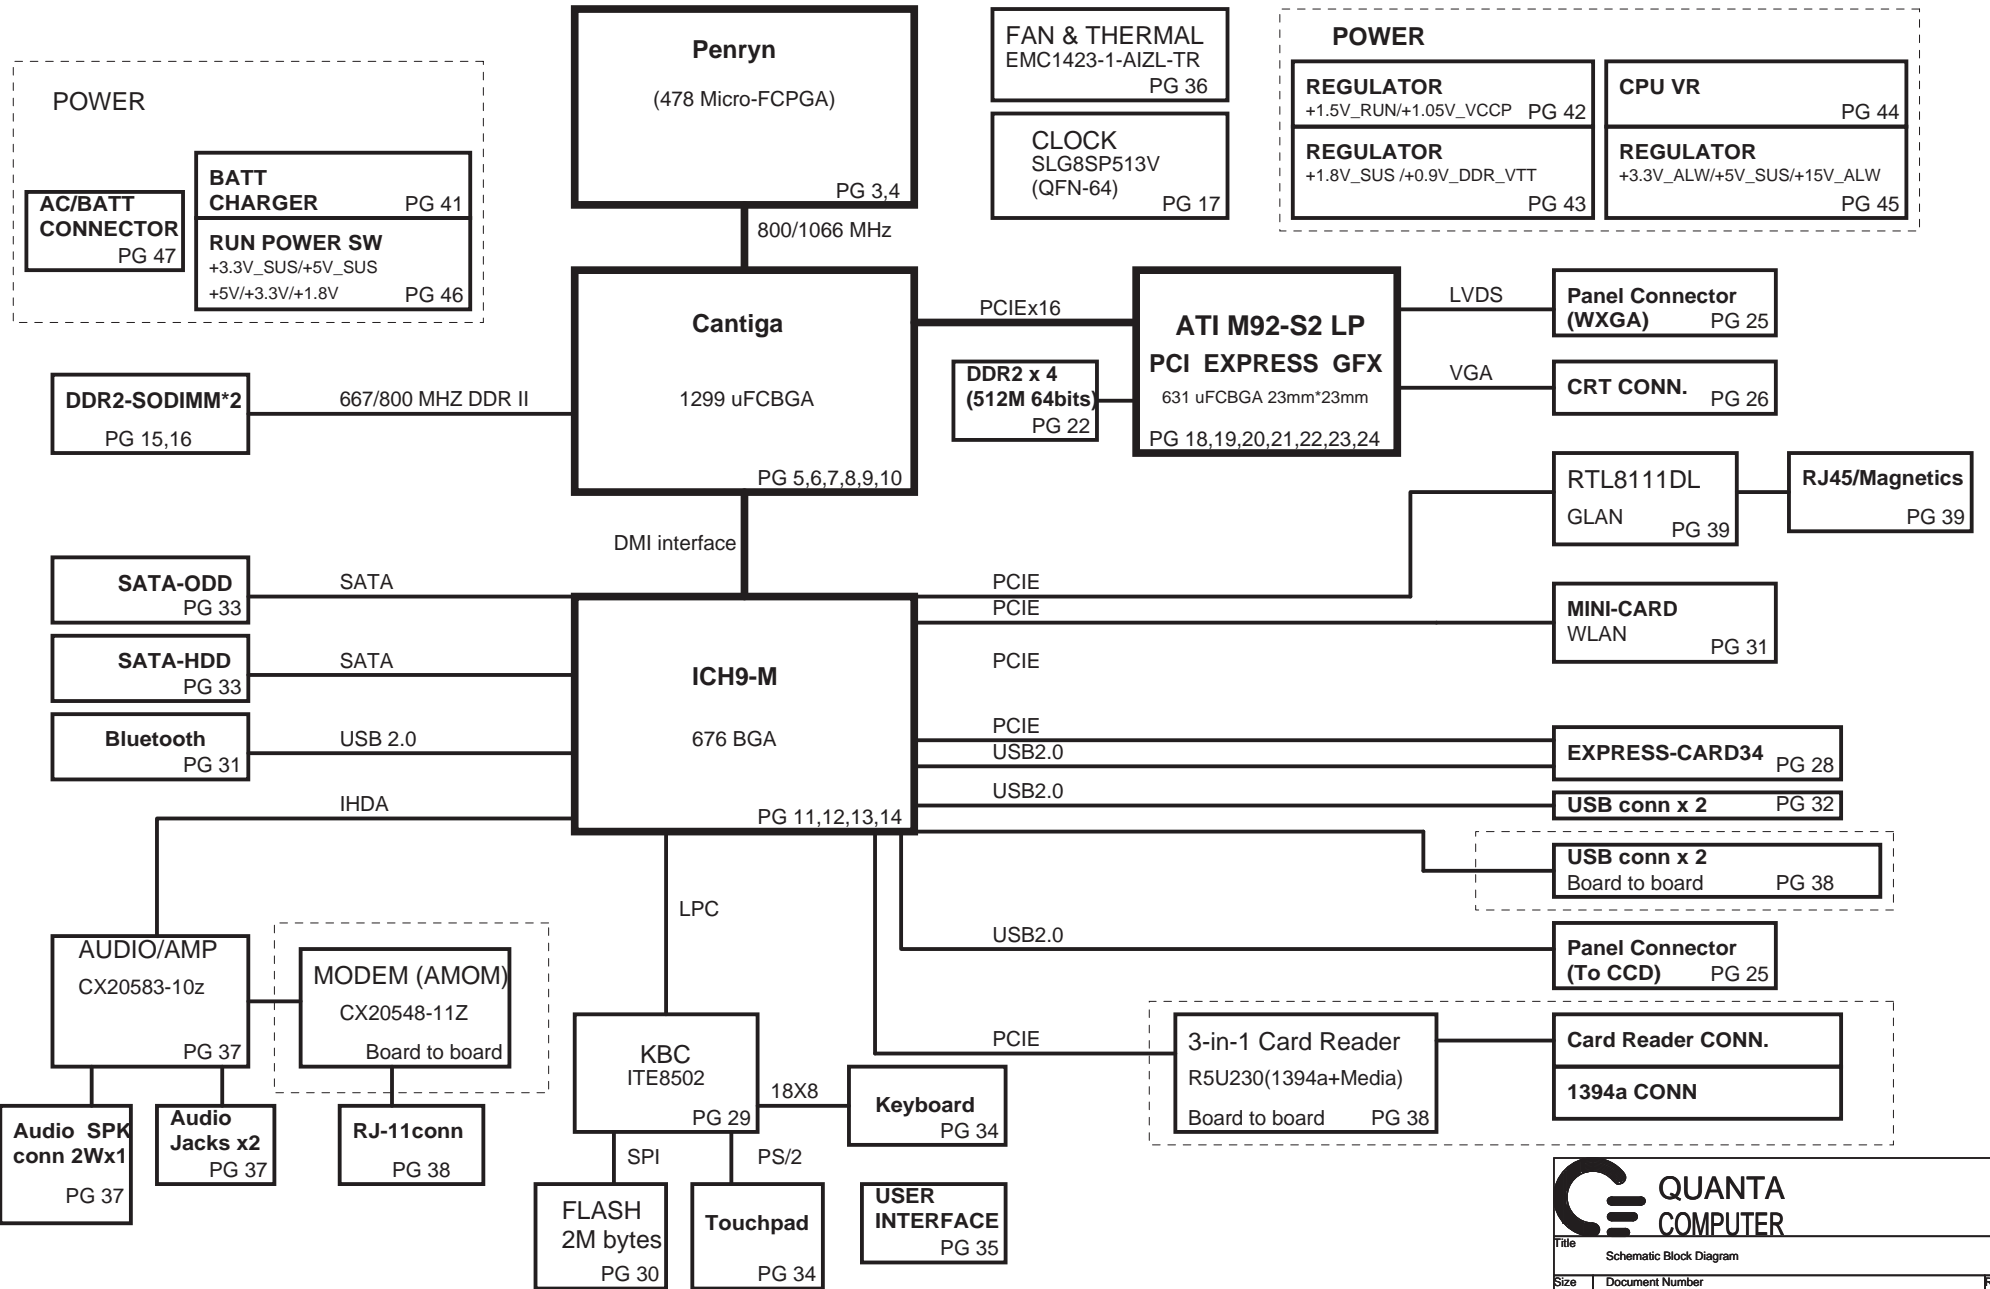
Penryn
(478 Micro-FCPGA)
PG 3,4

FAN & THERMAL
EMC1423-1-AIZL-TR
PG 36

CLOCK
SLG8SP513V
(QFN-64)
PG 17

POWER
REGULATOR
+1.5V_RUN/+1.05V_VCCP PG 42
CPU VR
PG 44
REGULATOR
+1.8V_SUS /+0.9V_DDR_VTT
PG 43
REGULATOR
+3.3V_ALW/+5V_SUS/+15V_ALW
PG 45

POWER
AC/BATT CONNECTOR
PG 47
BATT CHARGER PG 41
RUN POWER SW
+3.3V_SUS/+5V_SUS
+5V/+3.3V/+1.8V PG 46

800/1066 MHz

Cantiga
1299 uFCBGA
PG 5,6,7,8,9,10

PCIEx16

ATI M92-S2 LP
PCI EXPRESS GFX
631 uFCBGA 23mm*23mm
PG 18,19,20,21,22,23,24

DDR2 x 4
(512M 64bits)
PG 22

LVDS
Panel Connector
(WXGA) PG 25
VGA
CRT CONN. PG 26

DDR2-SODIMM*2
PG 15,16
667/800 MHZ DDR II

RTL8111DL
GLAN PG 39
RJ45/Magnetics
PG 39

DMI interface

SATA-ODD
PG 33
SATA
SATA-HDD
PG 33
SATA
Bluetooth
PG 31
USB 2.0
IHDA

ICH9-M
676 BGA
PG 11,12,13,14

PCIE
PCIE
MINI-CARD
WLAN
PG 31
PCIE
PCIE
USB2.0
EXPRESS-CARD34 PG 28
USB2.0
USB conn x 2 PG 32
USB conn x 2
Board to board PG 38
USB2.0
Panel Connector
(To CCD) PG 25

LPC

AUDIO/AMP
CX20583-10z
PG 37
MODEM (AMOM)
CX20548-11Z
Board to board

PCIE
3-in-1 Card Reader
R5U230(1394a+Media)
Board to board PG 38
Card Reader CONN.
1394a CONN

KBC
ITE8502
PG 29
18X8
Keyboard
PG 34

Audio SPK conn 2Wx1
PG 37
Audio Jacks x2
PG 37
RJ-11conn
PG 38

SPI
PS/2
FLASH
2M bytes
PG 30
Touchpad
PG 34
USER INTERFACE
PG 35

QUANTA
COMPUTER
Title
Schematic Block Diagram
Size
Document Number